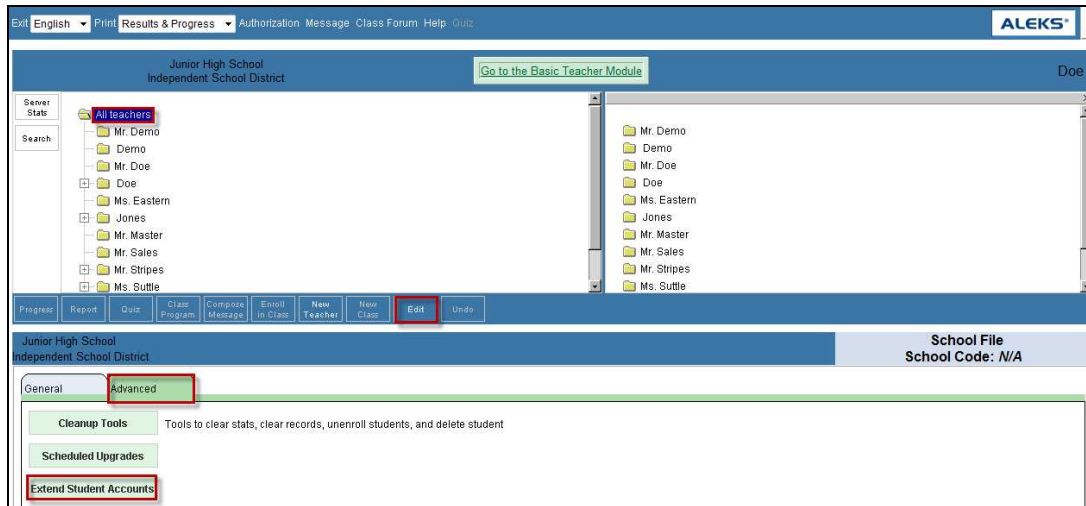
Exit English Print Results & Progress Authorization Message Class Forum Help Quiz

ALEKS®

Junior High School
Independent School District

Go to the Basic Teacher Module

Doe

Server Stats

Search

All teachers
Mr. Demo
Demo
Mr. Doe
Doe
Ms. Eastern
Jones
Mr. Master
Mr. Sales
Mr. Stripes
Ms. Suttle

Mr. Demo
Demo
Mr. Doe
Doe
Ms. Eastern
Jones
Mr. Master
Mr. Sales
Mr. Stripes
Ms. Suttle

Progress Report Quiz Class Program Compose Message Enroll in Class New Teacher New Class Edit Undo

Junior High School
Independent School District

School File
School Code: N/A

General Advanced

Cleanup Tools Tools to clear stats, clear records, unenroll students, and delete student

Scheduled Upgrades

Extend Student Accounts